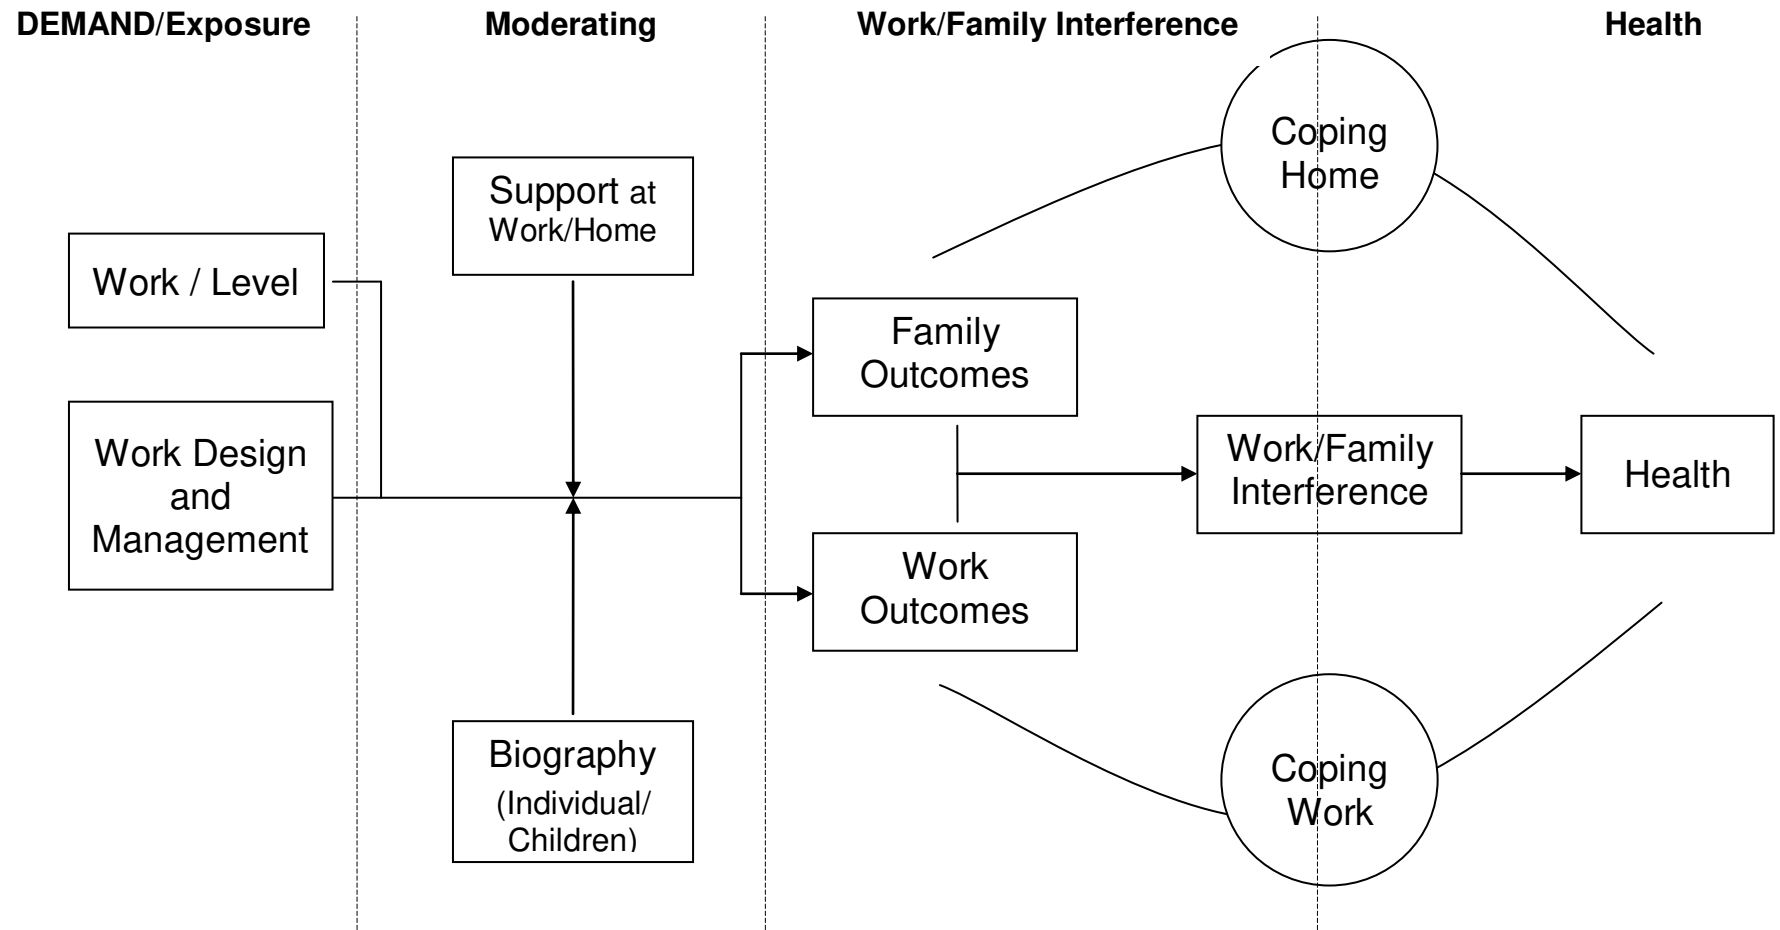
DEMAND/Exposure

Moderating

Work/Family Interference

Health

Work / Level

Work Design and Management

Support at Work/Home

Biography (Individual/ Children)

Family Outcomes

Work Outcomes

Coping Home

Work/Family Interference

Health

Coping Work